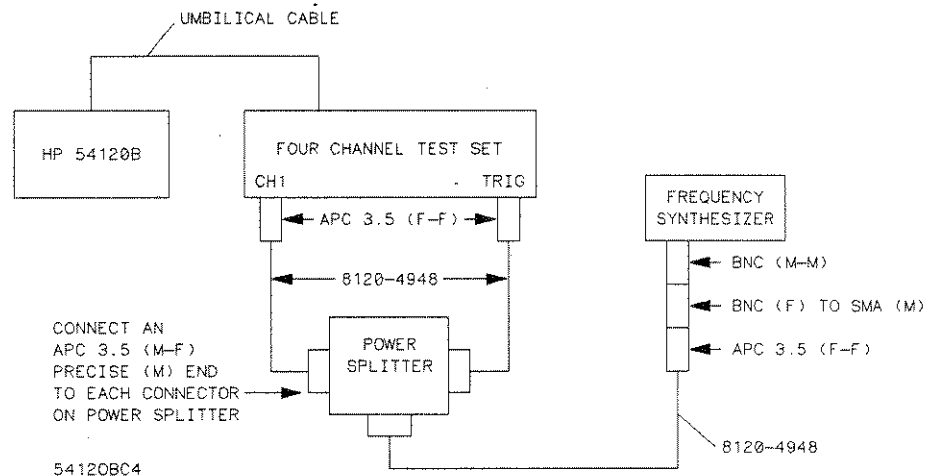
UMBILICAL CABLE

HP 54120B

FOUR CHANNEL TEST SET

CH1

TRIG

APC 3.5 (F–F)

8120-4948

FREQUENCY SYNTHESIZER

BNC (M–M)

BNC (F) TO SMA (M)

APC 3.5 (F–F)

CONNECT AN APC 3.5 (M–F) PRECISE (M) END TO EACH CONNECTOR ON POWER SPLITTER

POWER SPLITTER

8120-4948

54120BC4